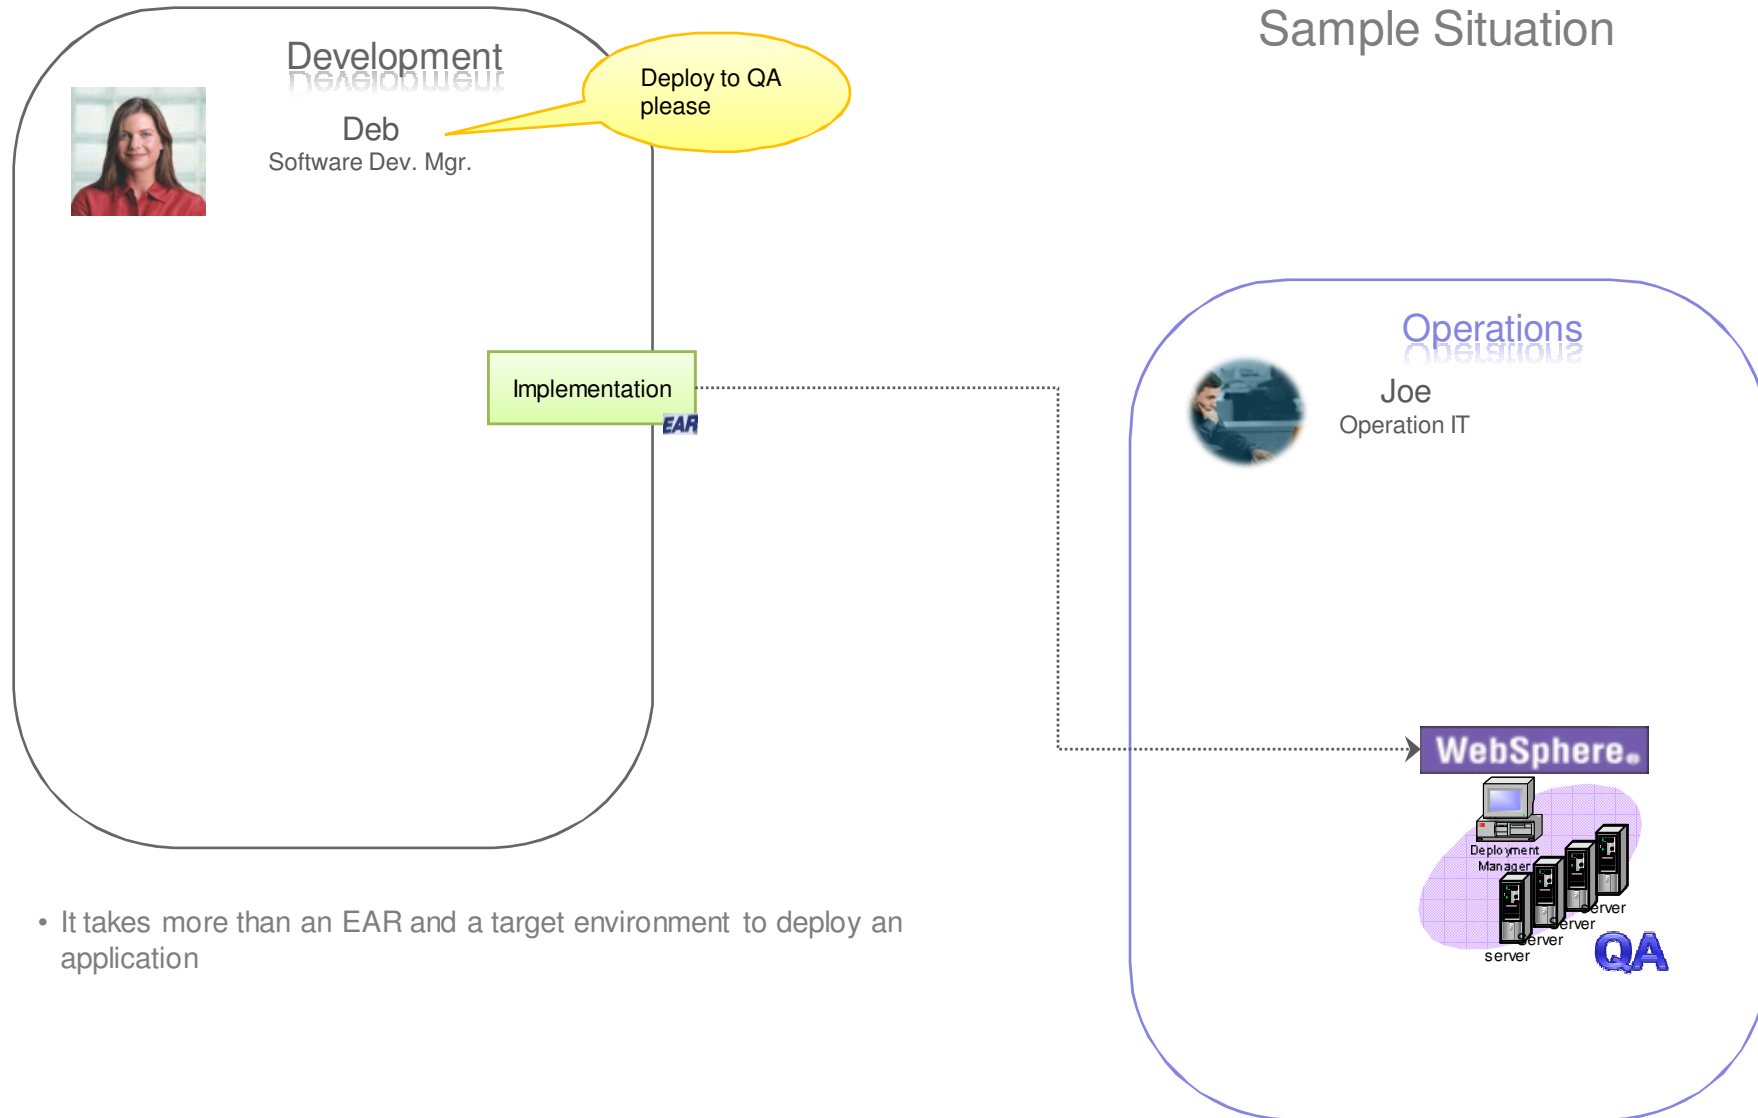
Sample Situation

Development

Deb
Software Dev. Mgr.

Deploy to QA please

Implementation

EAR

Operations

Joe
Operation IT

WebSphere.

Deployment Manager

server

server

server

server

QA

• It takes more than an EAR and a target environment to deploy an application